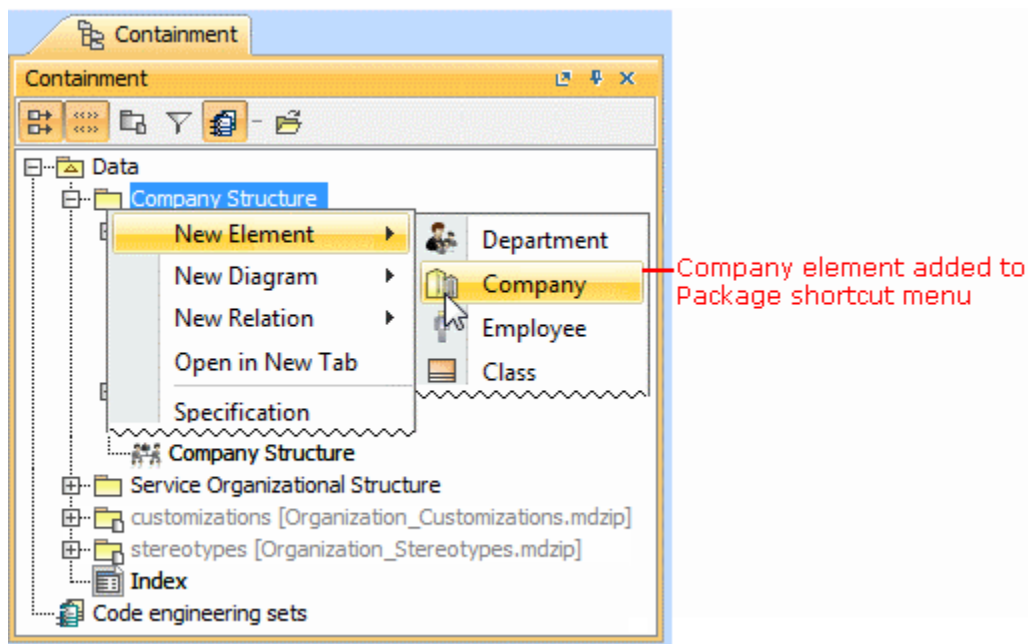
Containment

Containment

Data

Company Structure

New Element

New Diagram

New Relation

Open in New Tab

Specification

Department

Company

Employee

Class

Company element added to Package shortcut menu

Company Structure

Service Organizational Structure

customizations [Organization_Customizations.mdzip]

stereotypes [Organization_Stereotypes.mdzip]

Index

Code engineering sets